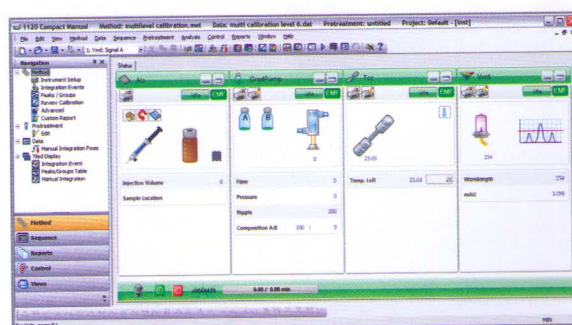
1120 Compact Manual   Method: multilevel calibration.met   Data: multi calibration level 6.dat   Pretreatment: untitled   Project: Default - [Unst]

File  Edit  View  Method  Data  Sequence  Pretreatment  Analysis  Control  Reports  Window  Help

1: Vwd: Signal A

Navigation

Method
Instrument Setup
Integration Events
Peaks / Groups
Review Calibration
Advanced
Custom Report
Pretreatment
Edit
Data
Manual Integration Fixes
Tiled Display
Integration Event
Peaks/Groups Table
Manual Integration

Method
Sequence
Reports
Control
Views

Status

Als
EMF

Injection Volume   0
Sample Location

Gradient
EMF

0

Flow   0
Pressure   0
Ripple   200
Composition A:B   100 : 0

Tcc
EMF

25.03

Temp. Left   25.03   25

Vwd
EMF

254

Wavelength   254
mAU   3.099

0.00 / 0.00 min